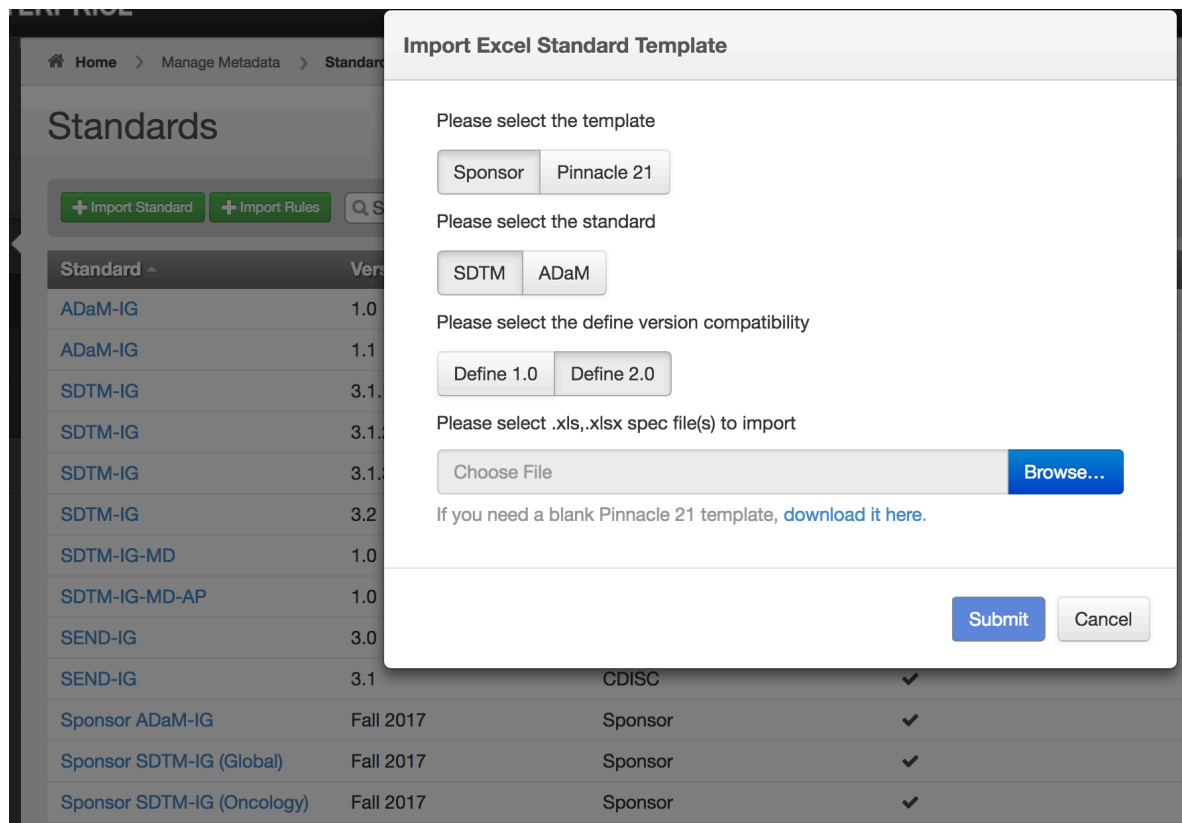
Home > Manage Metadata > Standard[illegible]

Standards

Import Standard Import Rules

| Standard | Vers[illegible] | | |
|---|---|---|---|
| ADaM-IG | 1.0 | | |
| ADaM-IG | 1.1 | | |
| SDTM-IG | 3.1.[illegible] | | |
| SDTM-IG | 3.1.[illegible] | | |
| SDTM-IG | 3.1.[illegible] | | |
| SDTM-IG | 3.2 | | |
| SDTM-IG-MD | 1.0 | | |
| SDTM-IG-MD-AP | 1.0 | | |
| SEND-IG | 3.0 | | |
| SEND-IG | 3.1 | CDISC | ✔ |
| Sponsor ADaM-IG | Fall 2017 | Sponsor | ✔ |
| Sponsor SDTM-IG (Global) | Fall 2017 | Sponsor | ✔ |
| Sponsor SDTM-IG (Oncology) | Fall 2017 | Sponsor | ✔ |

Import Excel Standard Template

Please select the template

Sponsor Pinnacle 21

Please select the standard

SDTM ADaM

Please select the define version compatibility

Define 1.0 Define 2.0

Please select .xls,.xlsx spec file(s) to import

Choose File Browse...

If you need a blank Pinnacle 21 template, download it here.

Submit Cancel